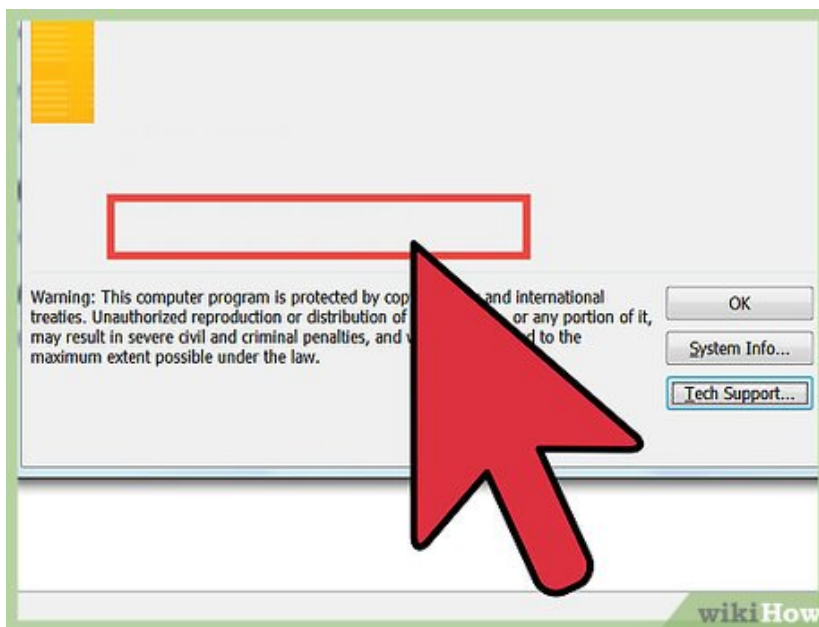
Warning: This computer program is protected by cop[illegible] and international treaties. Unauthorized reproduction or distribution of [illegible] or any portion of it, may result in severe civil and criminal penalties, and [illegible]d to the maximum extent possible under the law.

OK

System Info...

Tech Support...

wikiHow